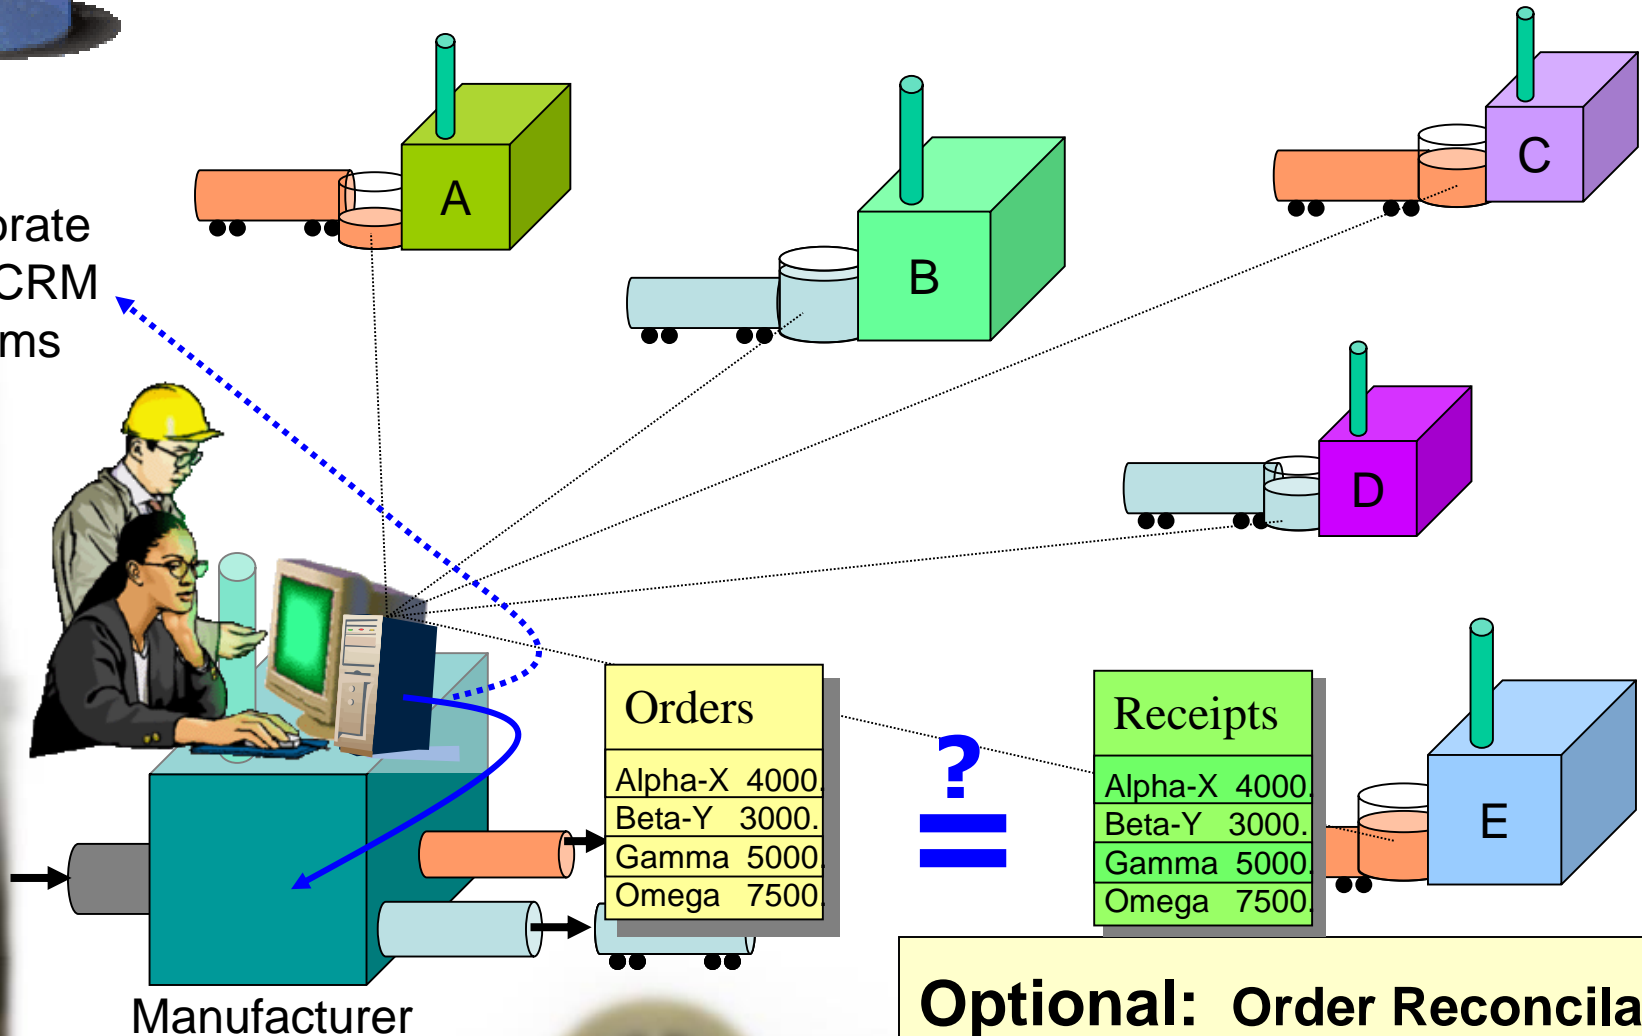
rate
CRM
ms

A

B

C

D

E

Orders

| Alpha-X | 4000. |
|---|---|
| Beta-Y | 3000. |
| Gamma | 5000. |
| Omega | 7500. |

?
=

Receipts

| Alpha-X | 4000. |
|---|---|
| Beta-Y | 3000. |
| Gamma | 5000. |
| Omega | 7500. |

Manufacturer

Optional: Order Reconcila